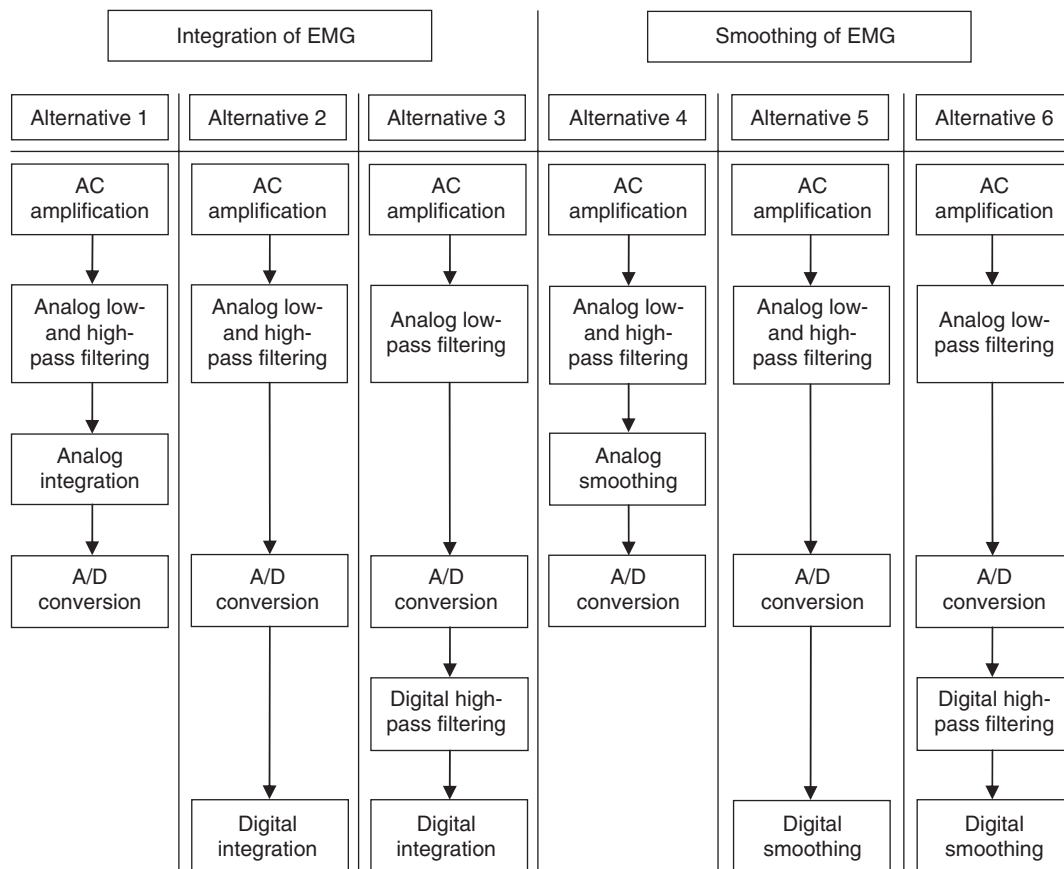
Integration of EMG

Smoothing of EMG

Alternative 1

AC amplification

Analog low- and high-pass filtering

Analog integration

A/D conversion

Alternative 2

AC amplification

Analog low- and high-pass filtering

A/D conversion

Digital integration

Alternative 3

AC amplification

Analog low-pass filtering

A/D conversion

Digital high-pass filtering

Digital integration

Alternative 4

AC amplification

Analog low- and high-pass filtering

Analog smoothing

A/D conversion

Alternative 5

AC amplification

Analog low- and high-pass filtering

A/D conversion

Digital smoothing

Alternative 6

AC amplification

Analog low-pass filtering

A/D conversion

Digital high-pass filtering

Digital smoothing